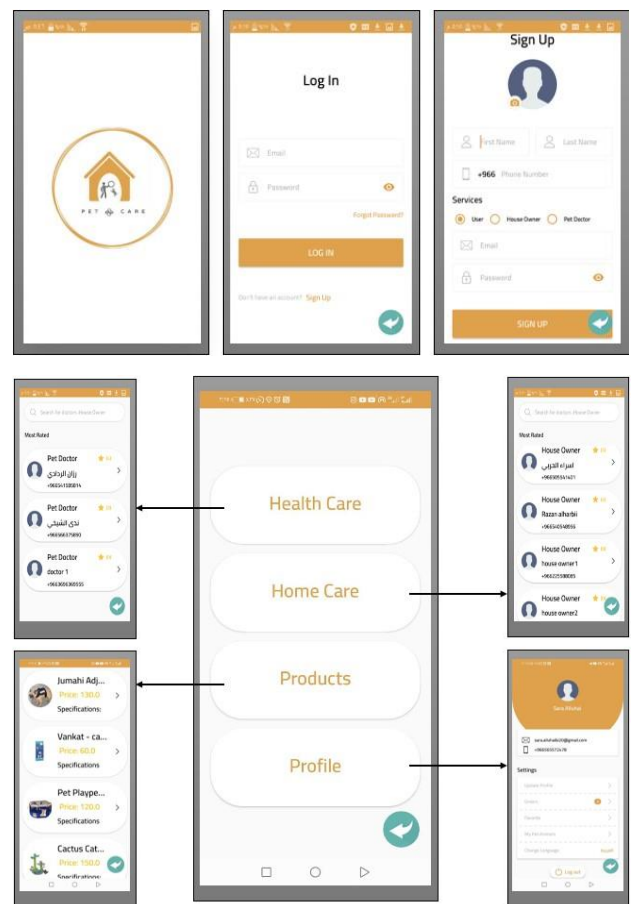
PET CARE

Log In

Email

Password

Forgot Password?

LOG IN

Don't have an account? Sign Up

Sign Up

First Name

Last Name

+966 Phone Number

Services

User House Owner Pet Doctor

Email

Password

SIGN UP

Search for doctors

Most Rated

Pet Doctor
رزان الرحاني
+966541080814

Pet Doctor
ندى الشيتي
+966566375893

Pet Doctor
doctor 1
+966368636035

Health Care

Home Care

Products

Profile

Search for doctors House Owner

Most Rated

House Owner
اسراء الحربي
+966505541421

House Owner
Razan alharbii
+966541548856

House Owner
house owner1
+966225580085

House Owner
house owner2

Jumahi Adj...
Price: 130.0
Specifications:

Vankat - ca...
Price: 60.0
Specifications

Pet Plaype...
Price: 120.0
Specifications

Cactus Cat...
Price: 150.0
Specifications:

Sara Alruhai

Settings

Log out